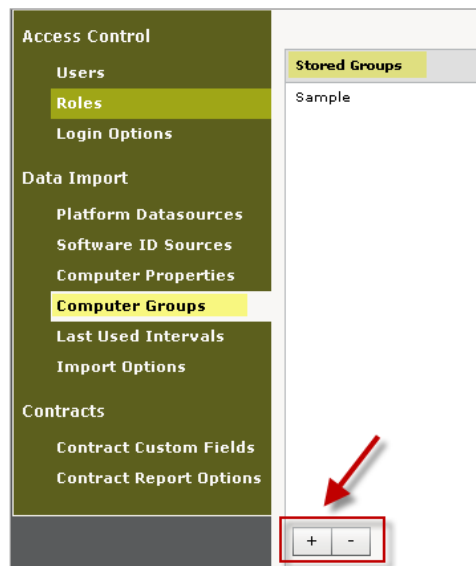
Access Control

Users

Roles

Login Options

Data Import

Platform Datasources

Software ID Sources

Computer Properties

Computer Groups

Last Used Intervals

Import Options

Contracts

Contract Custom Fields

Contract Report Options

Stored Groups

Sample

+

-